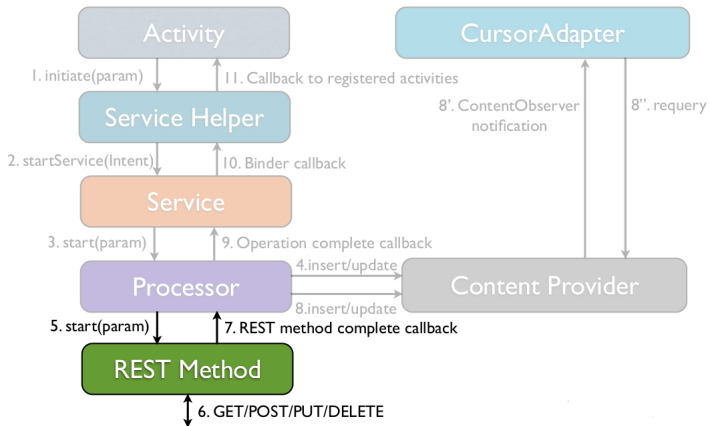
Activity

1. initiate(param)

11. Callback to registered activities

Service Helper

2. startService(Intent)

10. Binder callback

Service

3. start(param)

9. Operation complete callback

Processor

4.insert/update

8.insert/update

5. start(param)

7. REST method complete callback

REST Method

6. GET/POST/PUT/DELETE

CursorAdapter

8'. ContentObserver notification

8''. requery

Content Provider